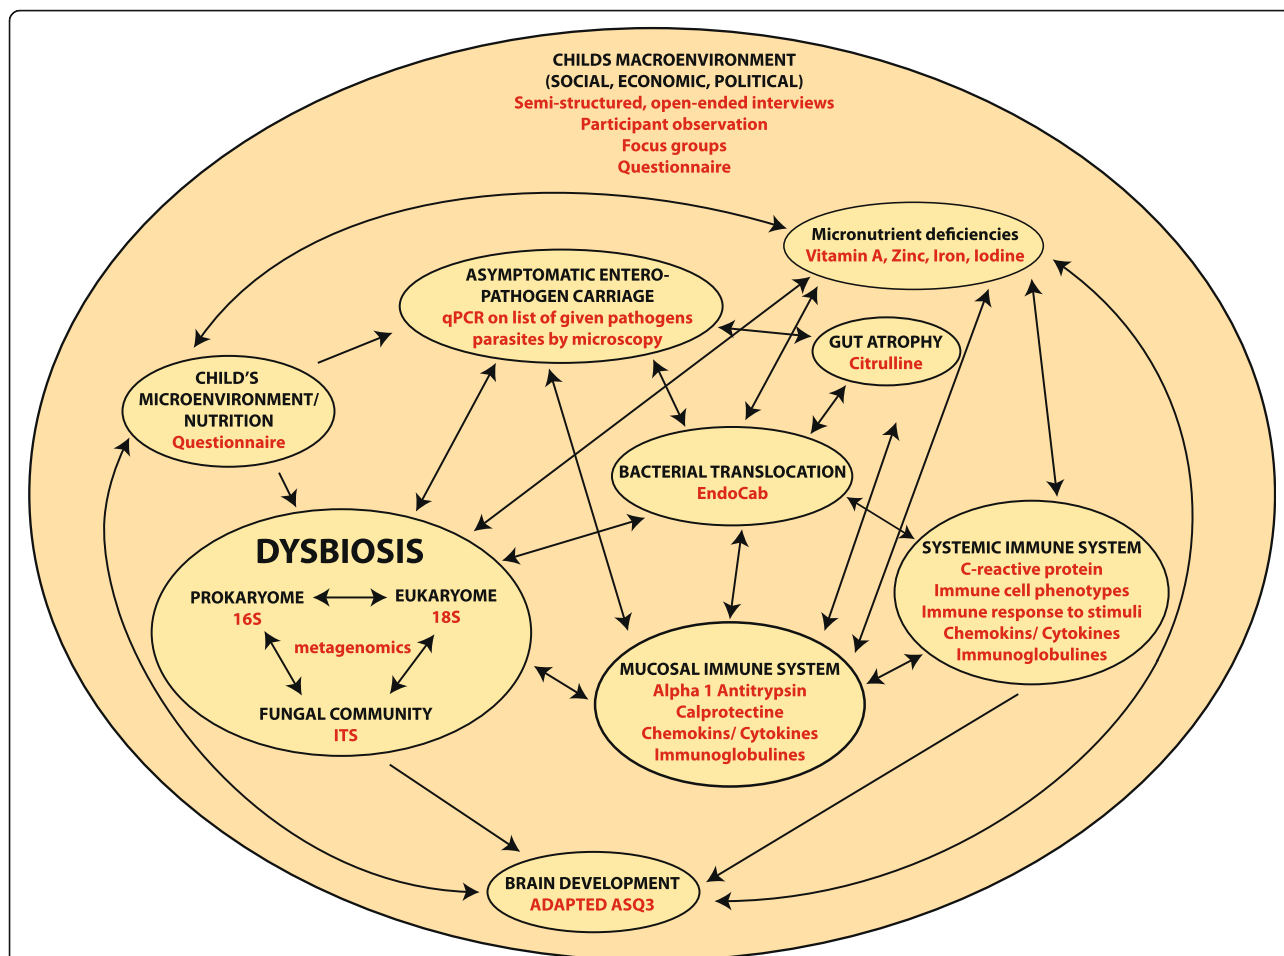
CHILDS MACROENVIRONMENT
(SOCIAL, ECONOMIC, POLITICAL)
Semi-structured, open-ended interviews
Participant observation
Focus groups
Questionnaire

Micronutrient deficiencies
Vitamin A, Zinc, Iron, Iodine

ASYMPTOMATIC ENTEROPATHOGEN CARRIAGE
qPCR on list of given pathogens
parasites by microscopy

GUT ATROPHY
Citrulline

CHILD'S MICROENVIRONMENT/ NUTRITION
Questionnaire

BACTERIAL TRANSLOCATION
EndoCab

DYSBIOSIS
PROKARYOME
16S
EUKARYOME
18S
metagenomics
FUNGAL COMMUNITY
ITS

SYSTEMIC IMMUNE SYSTEM
C-reactive protein
Immune cell phenotypes
Immune response to stimuli
Chemokins/ Cytokines
Immunoglobulines

MUCOSAL IMMUNE SYSTEM
Alpha 1 Antitrypsin
Calprotectine
Chemokins/ Cytokines
Immunoglobulines

BRAIN DEVELOPMENT
ADAPTED ASQ3